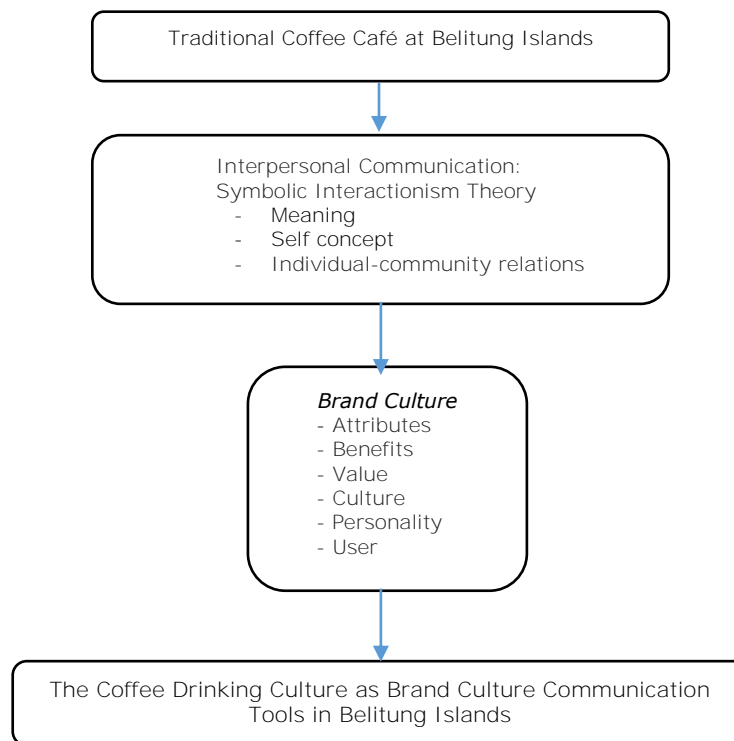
Traditional Coffee Café at Belitung Islands

Interpersonal Communication:
Symbolic Interactionism Theory
- Meaning
- Self concept
- Individual-community relations

*Brand Culture*
- Attributes
- Benefits
- Value
- Culture
- Personality
- User

The Coffee Drinking Culture as Brand Culture Communication Tools in Belitung Islands